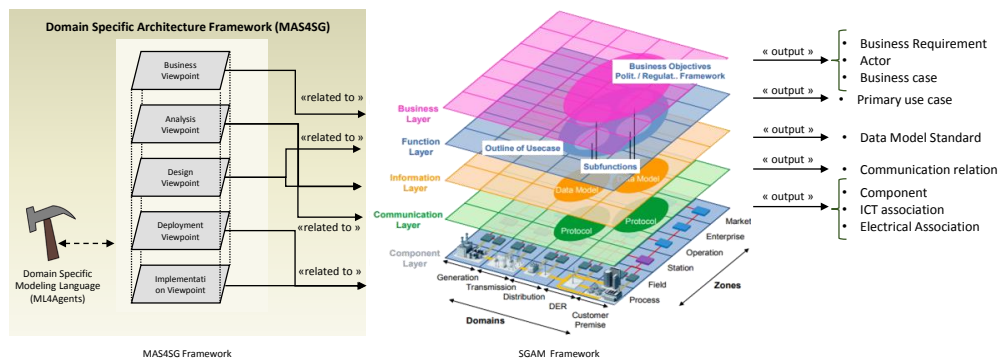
Domain Specific Architecture Framework (MAS4SG)

Business Viewpoint

Analysis Viewpoint

Design Viewpoint

Deployment Viewpoint

Implementation Viewpoint

«related to »

«related to »

«related to »

«related to »

Domain Specific Modeling Language (ML4Agents)

Business Layer

Function Layer

Information Layer

Communication Layer

Component Layer

Business Objectives Polit. / Regulat.. Framework

Outline of Usecase

Subfunctions

Data Model

Data Model

Protocol

Protocol

Market

Enterprise

Operation

Station

Field

Process

Zones

Generation

Transmission

Distribution

DER

Customer Premise

Domains

« output »

« output »

« output »

« output »

« output »

• Business Requirement
• Actor
• Business case

• Primary use case

• Data Model Standard

• Communication relation

• Component
• ICT association
• Electrical Association

MAS4SG Framework

SGAM Framework